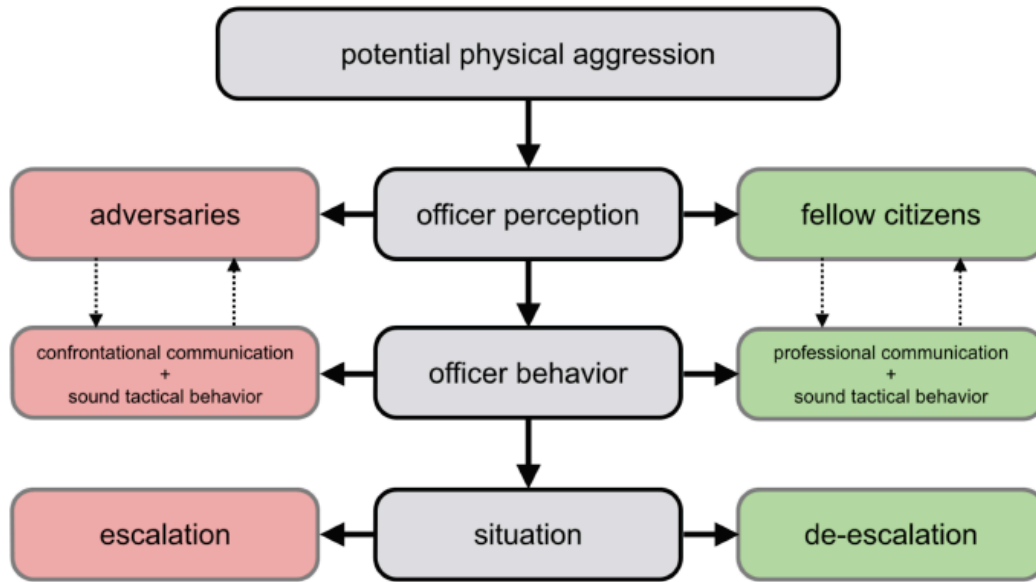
potential physical aggression

adversaries

officer perception

fellow citizens

confrontational communication
+
sound tactical behavior

officer behavior

professional communication
+
sound tactical behavior

escalation

situation

de-escalation